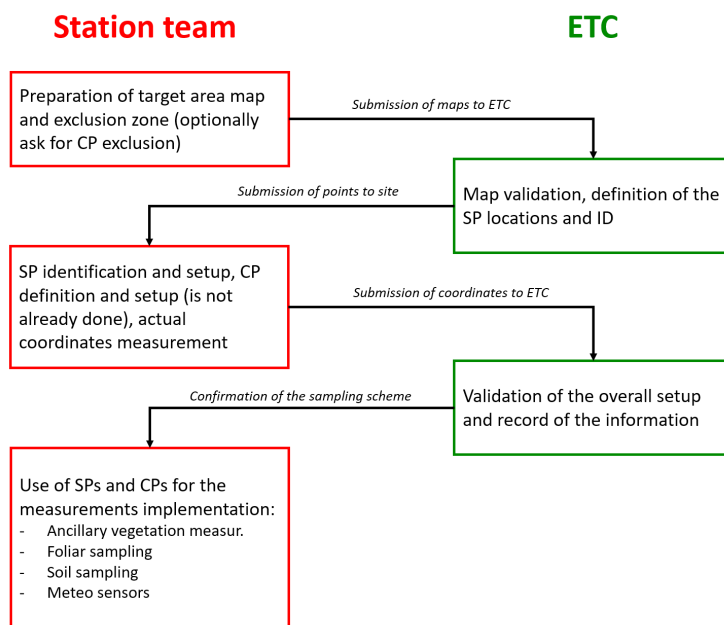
Station team

ETC

Preparation of target area map and exclusion zone (optionally ask for CP exclusion)

Submission of maps to ETC

Map validation, definition of the SP locations and ID

Submission of points to site

SP identification and setup, CP definition and setup (is not already done), actual coordinates measurement

Submission of coordinates to ETC

Validation of the overall setup and record of the information

Confirmation of the sampling scheme

Use of SPs and CPs for the measurements implementation:
- Ancillary vegetation measur.
- Foliar sampling
- Soil sampling
- Meteo sensors